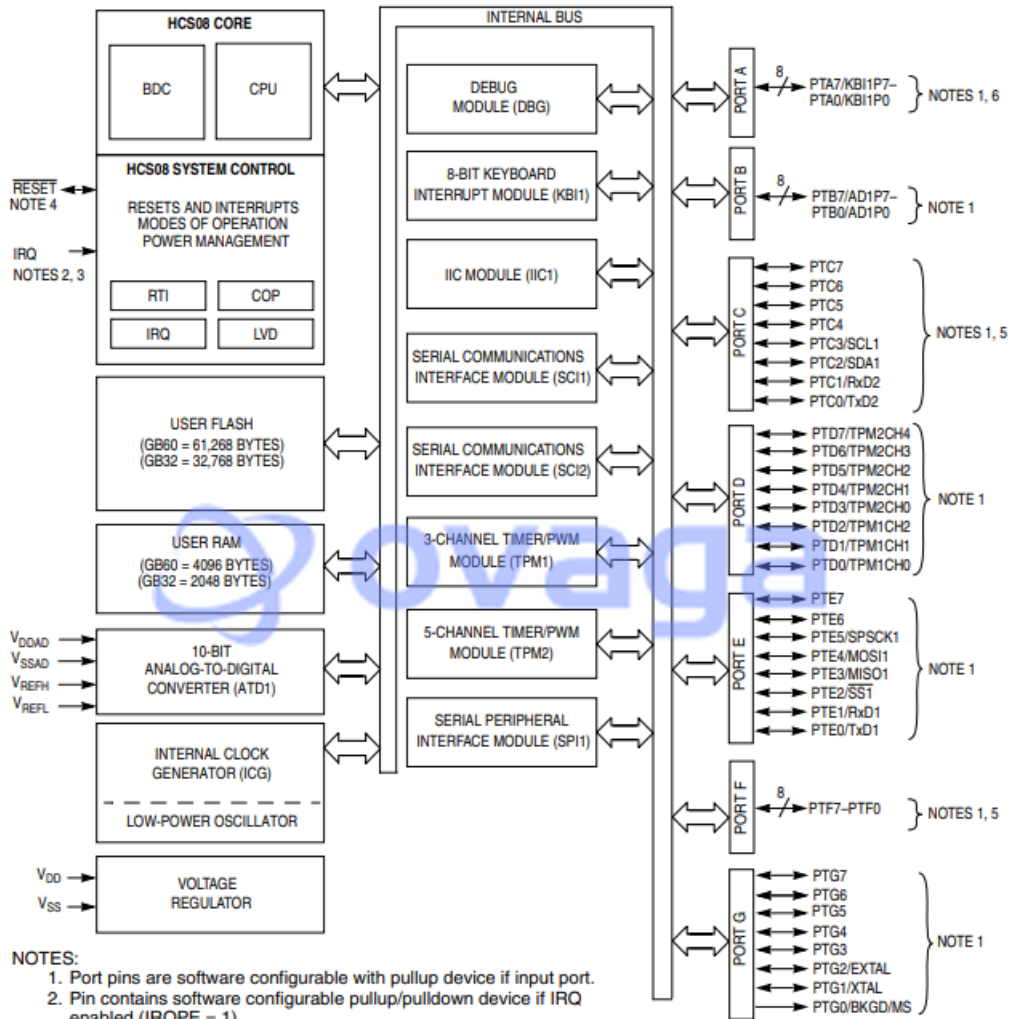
HCS08 CORE

BDC

CPU

HCS08 SYSTEM CONTROL

$\overline{RESET}$
NOTE 4

RESETS AND INTERRUPTS
MODES OF OPERATION
POWER MANAGEMENT

IRQ
NOTES 2, 3

RTI

COP

IRQ

LVD

USER FLASH
(GB60 = 61,268 BYTES)
(GB32 = 32,768 BYTES)

USER RAM
(GB60 = 4096 BYTES)
(GB32 = 2048 BYTES)

$V_{DDAD}$
$V_{SSAD}$
$V_{REFH}$
$V_{REFL}$

10-BIT
ANALOG-TO-DIGITAL
CONVERTER (ATD1)

INTERNAL CLOCK
GENERATOR (ICG)

LOW-POWER OSCILLATOR

$V_{DD}$
$V_{SS}$

VOLTAGE
REGULATOR

INTERNAL BUS

DEBUG
MODULE (DBG)

8-BIT KEYBOARD
INTERRUPT MODULE (KBI1)

IIC MODULE (IIC1)

SERIAL COMMUNICATIONS
INTERFACE MODULE (SCI1)

SERIAL COMMUNICATIONS
INTERFACE MODULE (SCI2)

3-CHANNEL TIMER/PWM
MODULE (TPM1)

5-CHANNEL TIMER/PWM
MODULE (TPM2)

SERIAL PERIPHERAL
INTERFACE MODULE (SPI1)

PORT A
8
PTA7/KBI1P7–
PTA0/KBI1P0
NOTES 1, 6

PORT B
8
PTB7/AD1P7–
PTB0/AD1P0
NOTE 1

PORT C
PTC7
PTC6
PTC5
PTC4
PTC3/SCL1
PTC2/SDA1
PTC1/RxD2
PTC0/TxD2
NOTES 1, 5

PORT D
PTD7/TPM2CH4
PTD6/TPM2CH3
PTD5/TPM2CH2
PTD4/TPM2CH1
PTD3/TPM2CH0
PTD2/TPM1CH2
PTD1/TPM1CH1
PTD0/TPM1CH0
NOTE 1

PORT E
PTE7
PTE6
PTE5/SPSCK1
PTE4/MOSI1
PTE3/MISO1
PTE2/$\overline{SS1}$
PTE1/RxD1
PTE0/TxD1
NOTE 1

PORT F
8
PTF7–PTF0
NOTES 1, 5

PORT G
PTG7
PTG6
PTG5
PTG4
PTG3
PTG2/EXTAL
PTG1/XTAL
PTG0/BKGD/MS
NOTE 1

ovaga

NOTES:
1. Port pins are software configurable with pullup device if input port.
2. Pin contains software configurable pullup/pulldown device if IRQ enabled (IRQPE = 1).